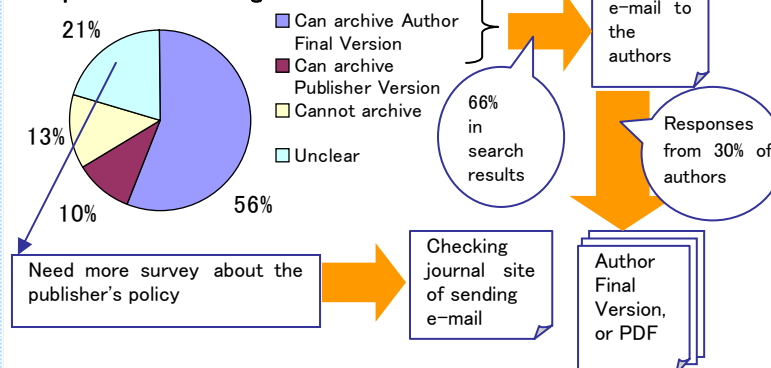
21%

13%

10%

56%

Can archive Author Final Version

Can archive Publisher Version

Cannot archive

Unclear

e-mail to the authors

66% in search results

Responses from 30% of authors

Need more survey about the publisher's policy

Checking journal site of sending e-mail

Author Final Version, or PDF